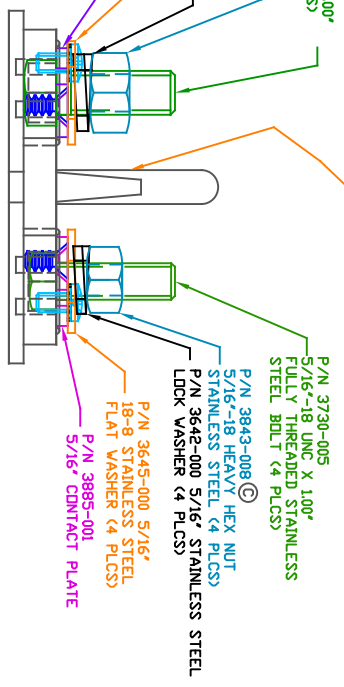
.00"
CS)

P/N 3730-005
5/16"-18 UNC X 1.00"
FULLY THREADED STAINLESS
STEEL BOLT (4 PLCS)

P/N 3843-008 ©
5/16"-18 HEAVY HEX NUT
STAINLESS STEEL (4 PLCS)

P/N 3642-000 5/16" STAINLESS STEEL
LOCK WASHER (4 PLCS)

P/N 3645-000 5/16"
18-8 STAINLESS STEEL
FLAT WASHER (4 PLCS)

P/N 3885-001
5/16" CONTACT PLATE